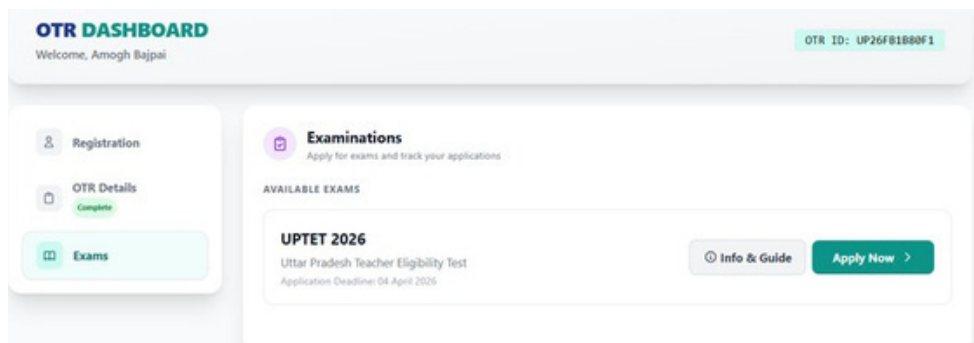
OTR DASHBOARD
Welcome, Amogh Bajpai

OTR ID: UP26F81B80F1

Registration

OTR Details
Complete

Exams

Examinations
Apply for exams and track your applications

AVAILABLE EXAMS

UPTET 2026
Uttar Pradesh Teacher Eligibility Test
Application Deadline: 04 April 2026

ⓘ Info & Guide

Apply Now ›